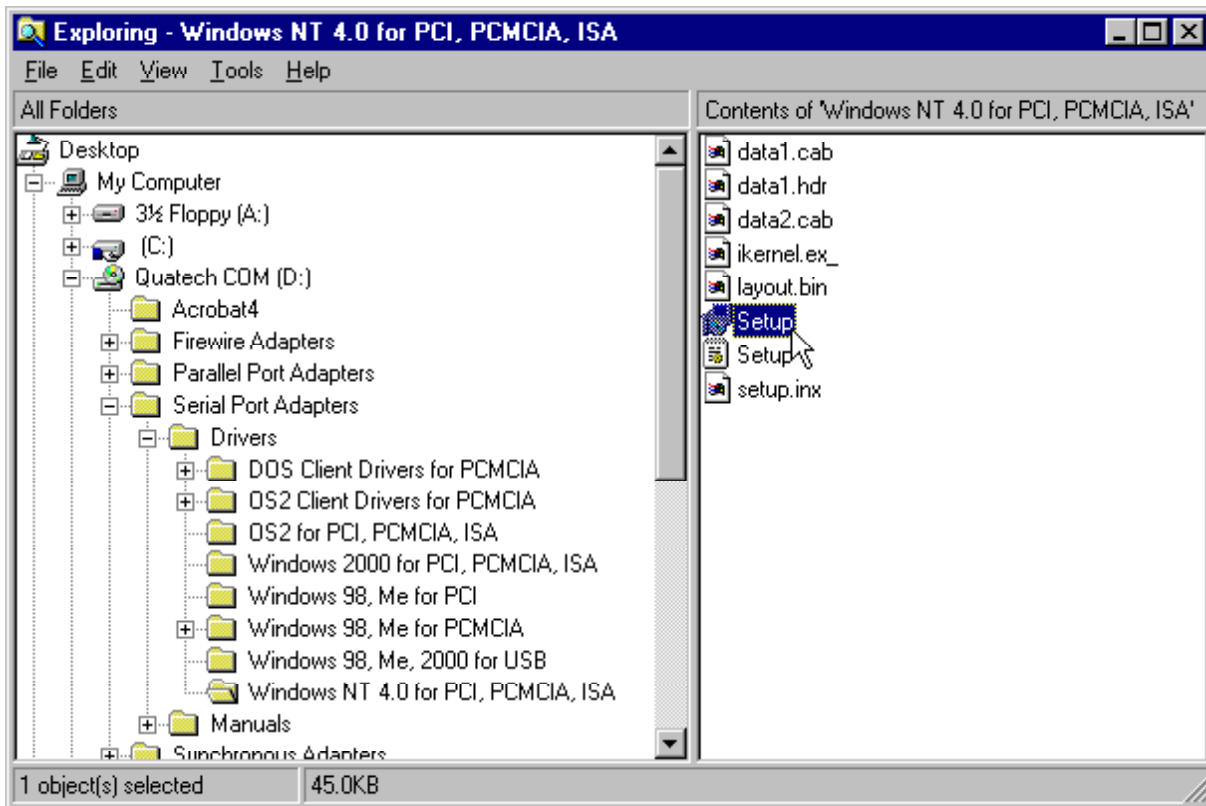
Exploring - Windows NT 4.0 for PCI, PCMCIA, ISA

File Edit View Tools Help

All Folders

Contents of 'Windows NT 4.0 for PCI, PCMCIA, ISA'

Desktop
My Computer
3½ Floppy (A:)
(C:)
Quatech COM (D:)
Acrobat4
Firewire Adapters
Parallel Port Adapters
Serial Port Adapters
Drivers
DOS Client Drivers for PCMCIA
OS2 Client Drivers for PCMCIA
OS2 for PCI, PCMCIA, ISA
Windows 2000 for PCI, PCMCIA, ISA
Windows 98, Me for PCI
Windows 98, Me for PCMCIA
Windows 98, Me, 2000 for USB
Windows NT 4.0 for PCI, PCMCIA, ISA
Manuals
Synchronous Adapters

data1.cab
data1.hdr
data2.cab
ikernel.ex_
layout.bin
Setup
Setup
setup.inx

1 object(s) selected
45.0KB